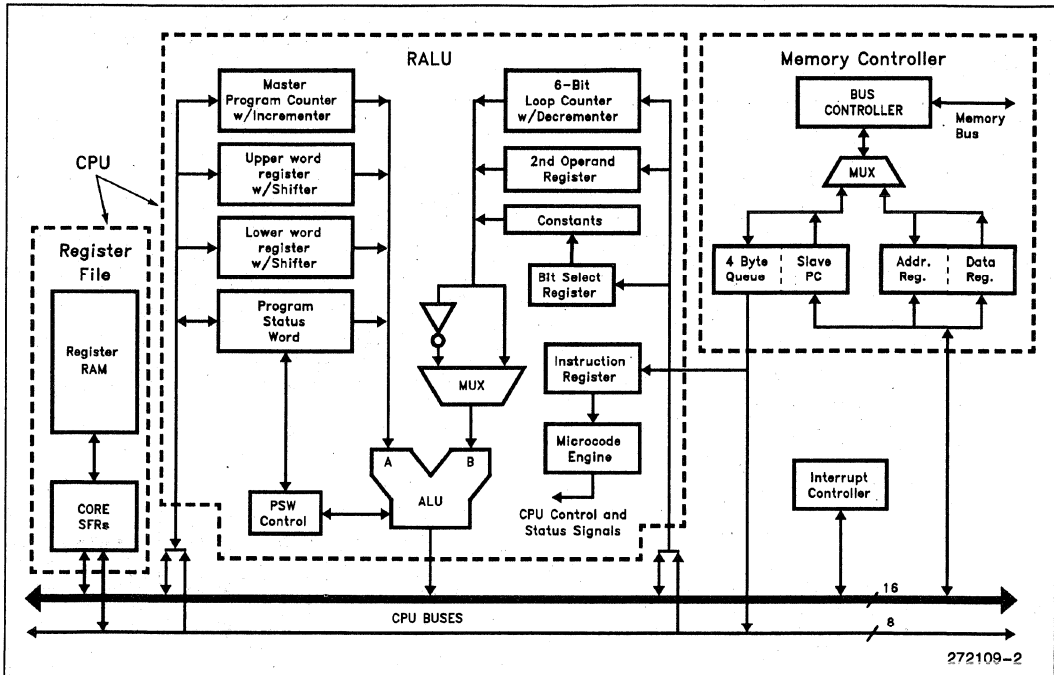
RALU

Memory Controller

CPU

Register File

Register RAM

CORE SFRs

Master Program Counter w/Incrementer

Upper word register w/Shifter

Lower word register w/Shifter

Program Status Word

PSW Control

6-Bit Loop Counter w/Decrementer

2nd Operand Register

Constants

Bit Select Register

MUX

A

B

ALU

Instruction Register

Microcode Engine

CPU Control and Status Signals

BUS CONTROLLER

Memory Bus

MUX

4 Byte Queue

Slave PC

Addr. Reg.

Data Reg.

Interrupt Controller

16

CPU BUSES

8

272109-2